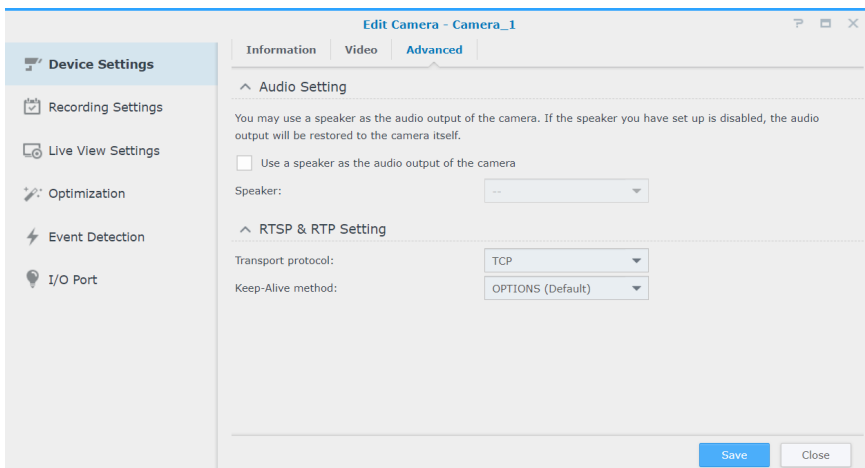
Edit Camera - Camera_1

? ▭ ✕

Device Settings

Recording Settings

Live View Settings

Optimization

Event Detection

I/O Port

Information | Video | Advanced

Audio Setting

You may use a speaker as the audio output of the camera. If the speaker you have set up is disabled, the audio output will be restored to the camera itself.

Use a speaker as the audio output of the camera

Speaker: --

RTSP & RTP Setting

Transport protocol: TCP

Keep-Alive method: OPTIONS (Default)

Save | Close